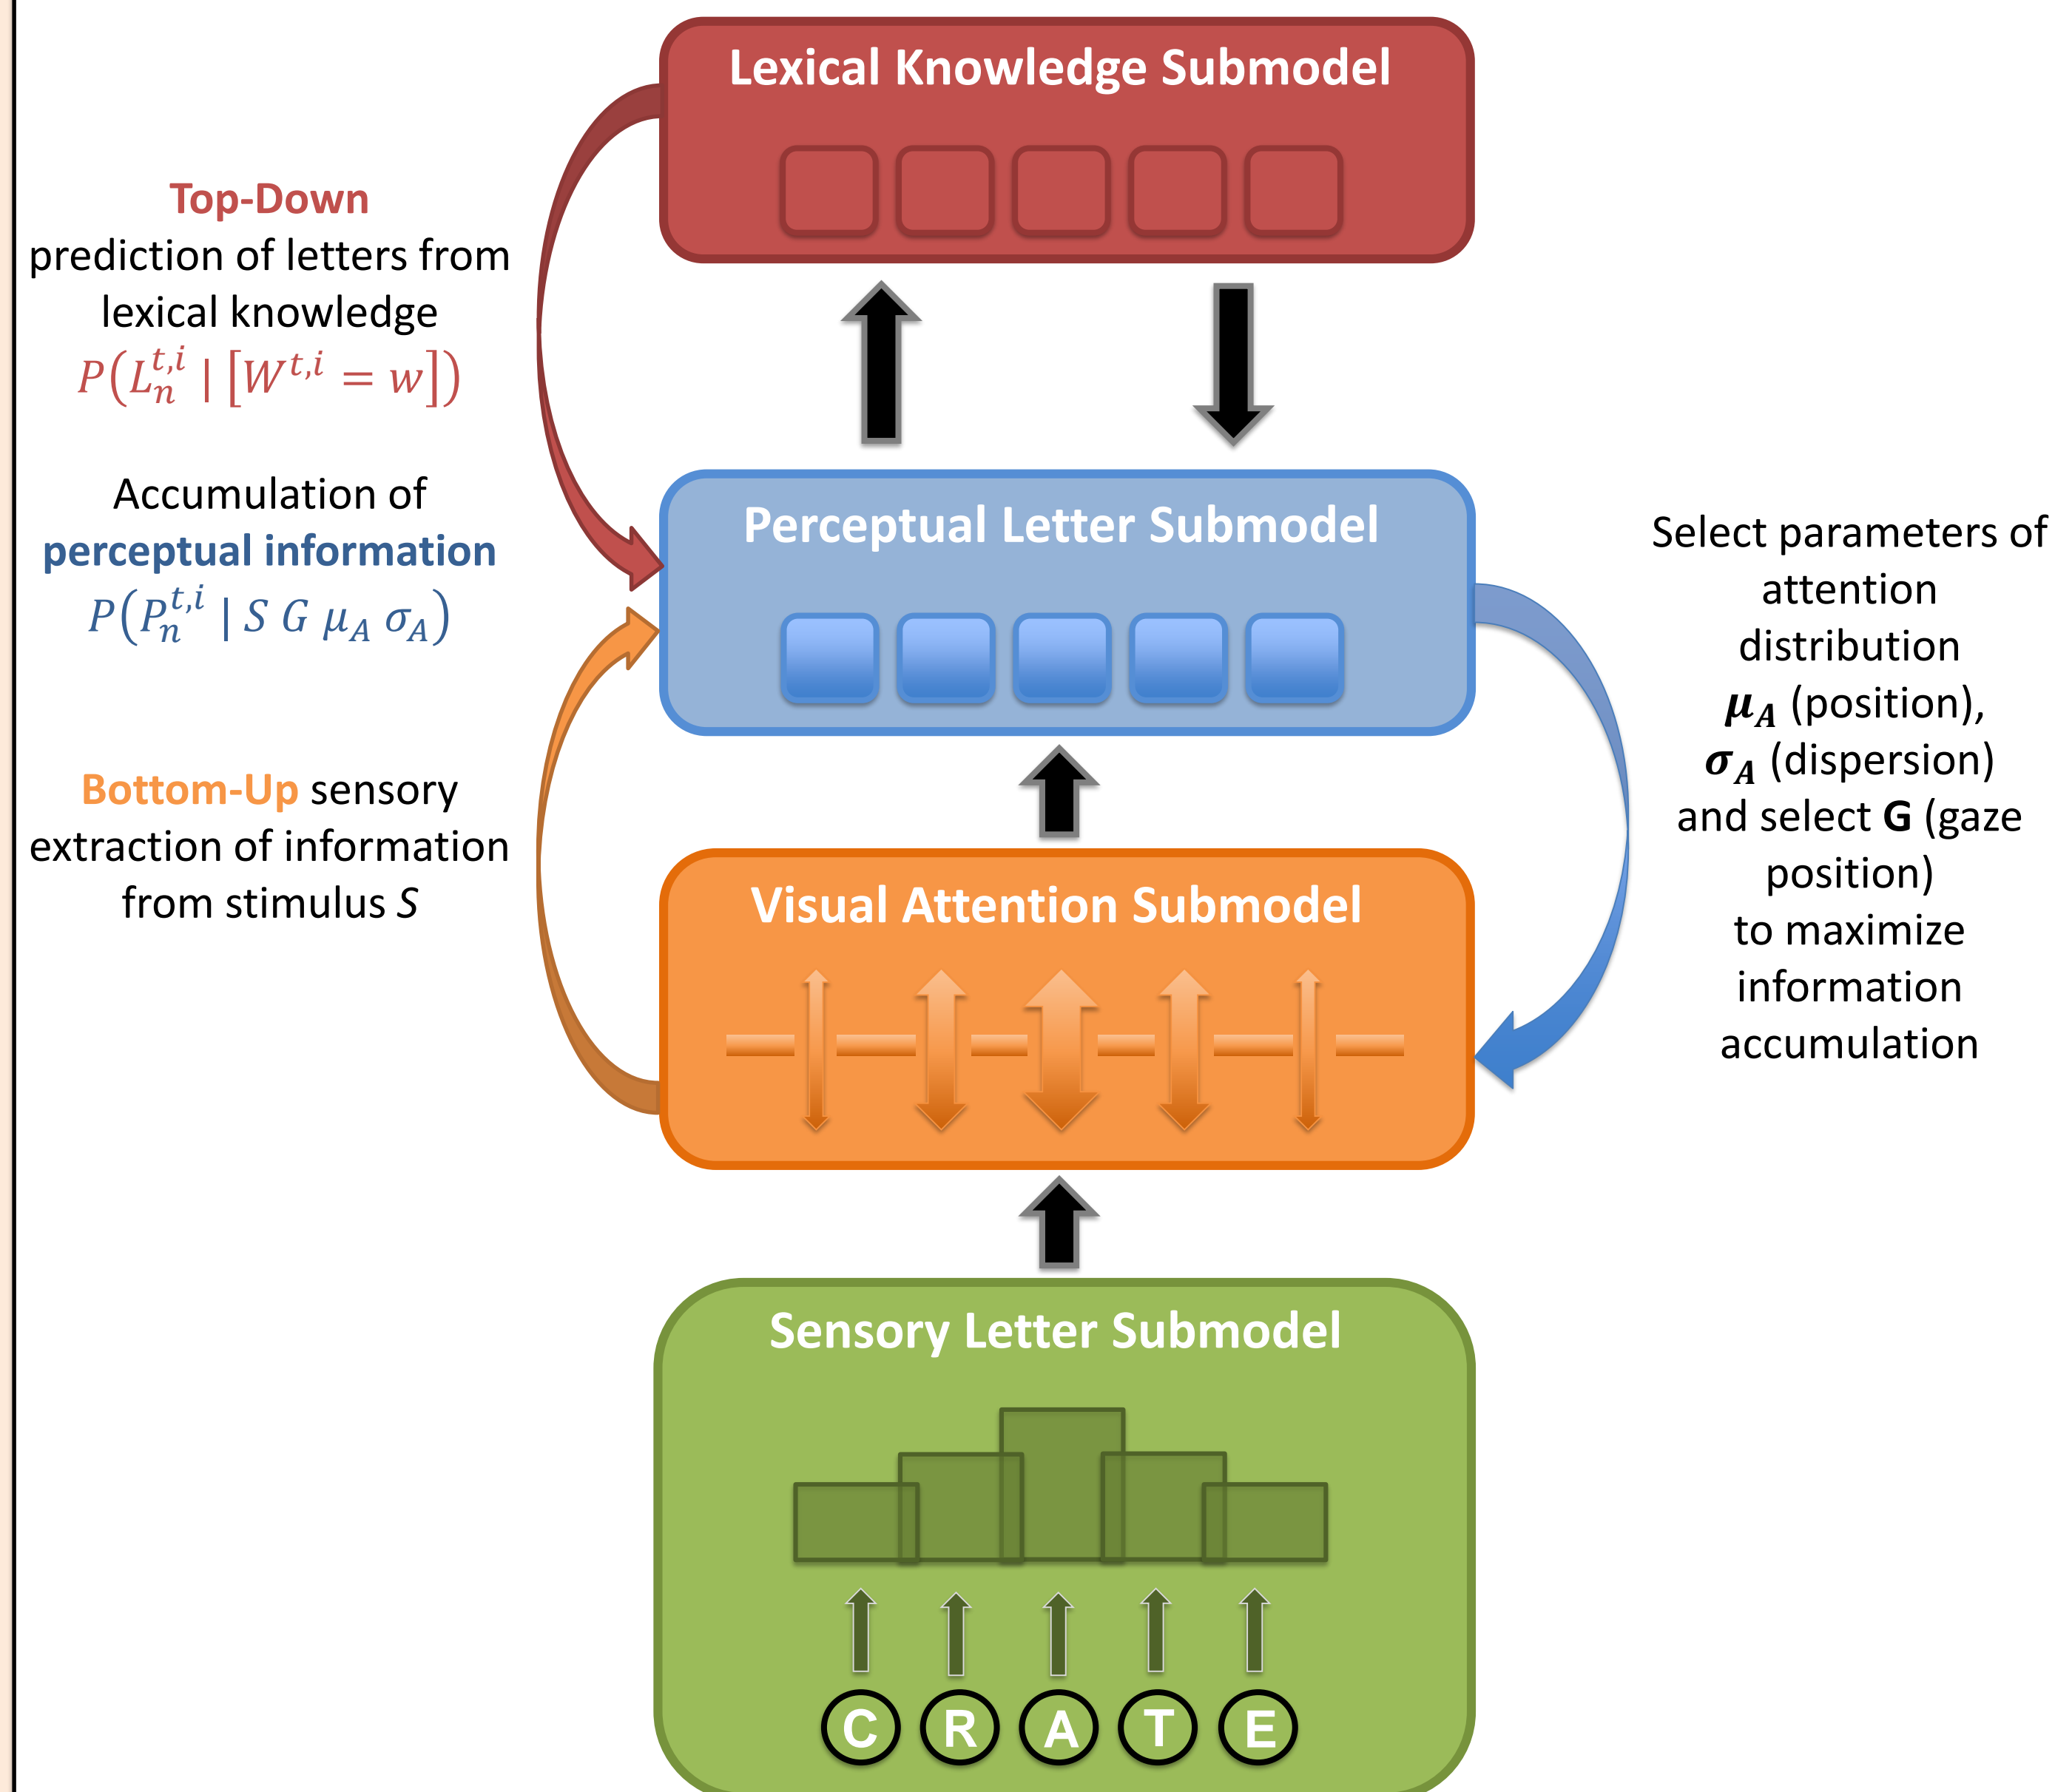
Lexical Knowledge Submodel

Top-Down prediction of letters from lexical knowledge $P(L_n^{t,i} \mid [W^{t,i} = w])$

Accumulation of perceptual information $P(P_n^{t,i} \mid S\ G\ \mu_A\ \sigma_A)$

Perceptual Letter Submodel

Select parameters of attention distribution $\boldsymbol{\mu_A}$ (position), $\boldsymbol{\sigma_A}$ (dispersion) and select **G** (gaze position) to maximize information accumulation

Bottom-Up sensory extraction of information from stimulus $S$

Visual Attention Submodel

Sensory Letter Submodel

C R A T E